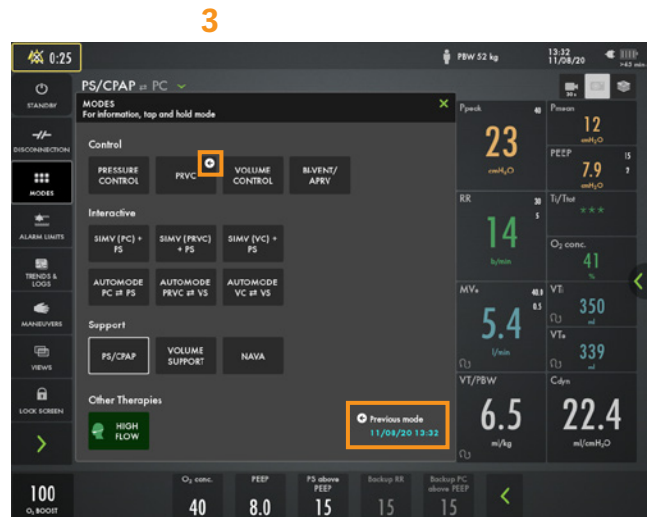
3

0:25

PBW 52 kg

13:32
11/08/20

>43 min

PS/CPAP ⇄ PC

STANDBY

DISCONNECTION

MODES

ALARM LIMITS

TRENDS & LOGS

MANEUVERS

VIEWS

LOCK SCREEN

MODES
For information, tap and hold mode

Control

PRESSURE CONTROL

PRVC

VOLUME CONTROL

BI-VENT/ APRV

Interactive

SIMV (PC) + PS

SIMV (PRVC) + PS

SIMV (VC) + PS

AUTOMODE PC ⇄ PS

AUTOMODE PRVC ⇄ VS

AUTOMODE VC ⇄ VS

Support

PS/CPAP

VOLUME SUPPORT

NAVA

Other Therapies

HIGH FLOW

Previous mode
11/08/20 13:32

Ppeak 40
23
cmH₂O

Pmean
12
cmH₂O

PEEP 15
7.9 7
cmH₂O

RR 30
5
14
b/min

Ti/Ttot
★★★

O₂ conc.
41
%

MVe 40.0
0.5
5.4
l/min

VTi
350
ml

VTe
339
ml

VT/PBW
6.5
ml/kg

Cdyn
22.4
ml/cmH₂O

100
O₂ BOOST

O₂ conc.
40

PEEP
8.0

PS above PEEP
15

Backup RR
15

Backup PC above PEEP
15